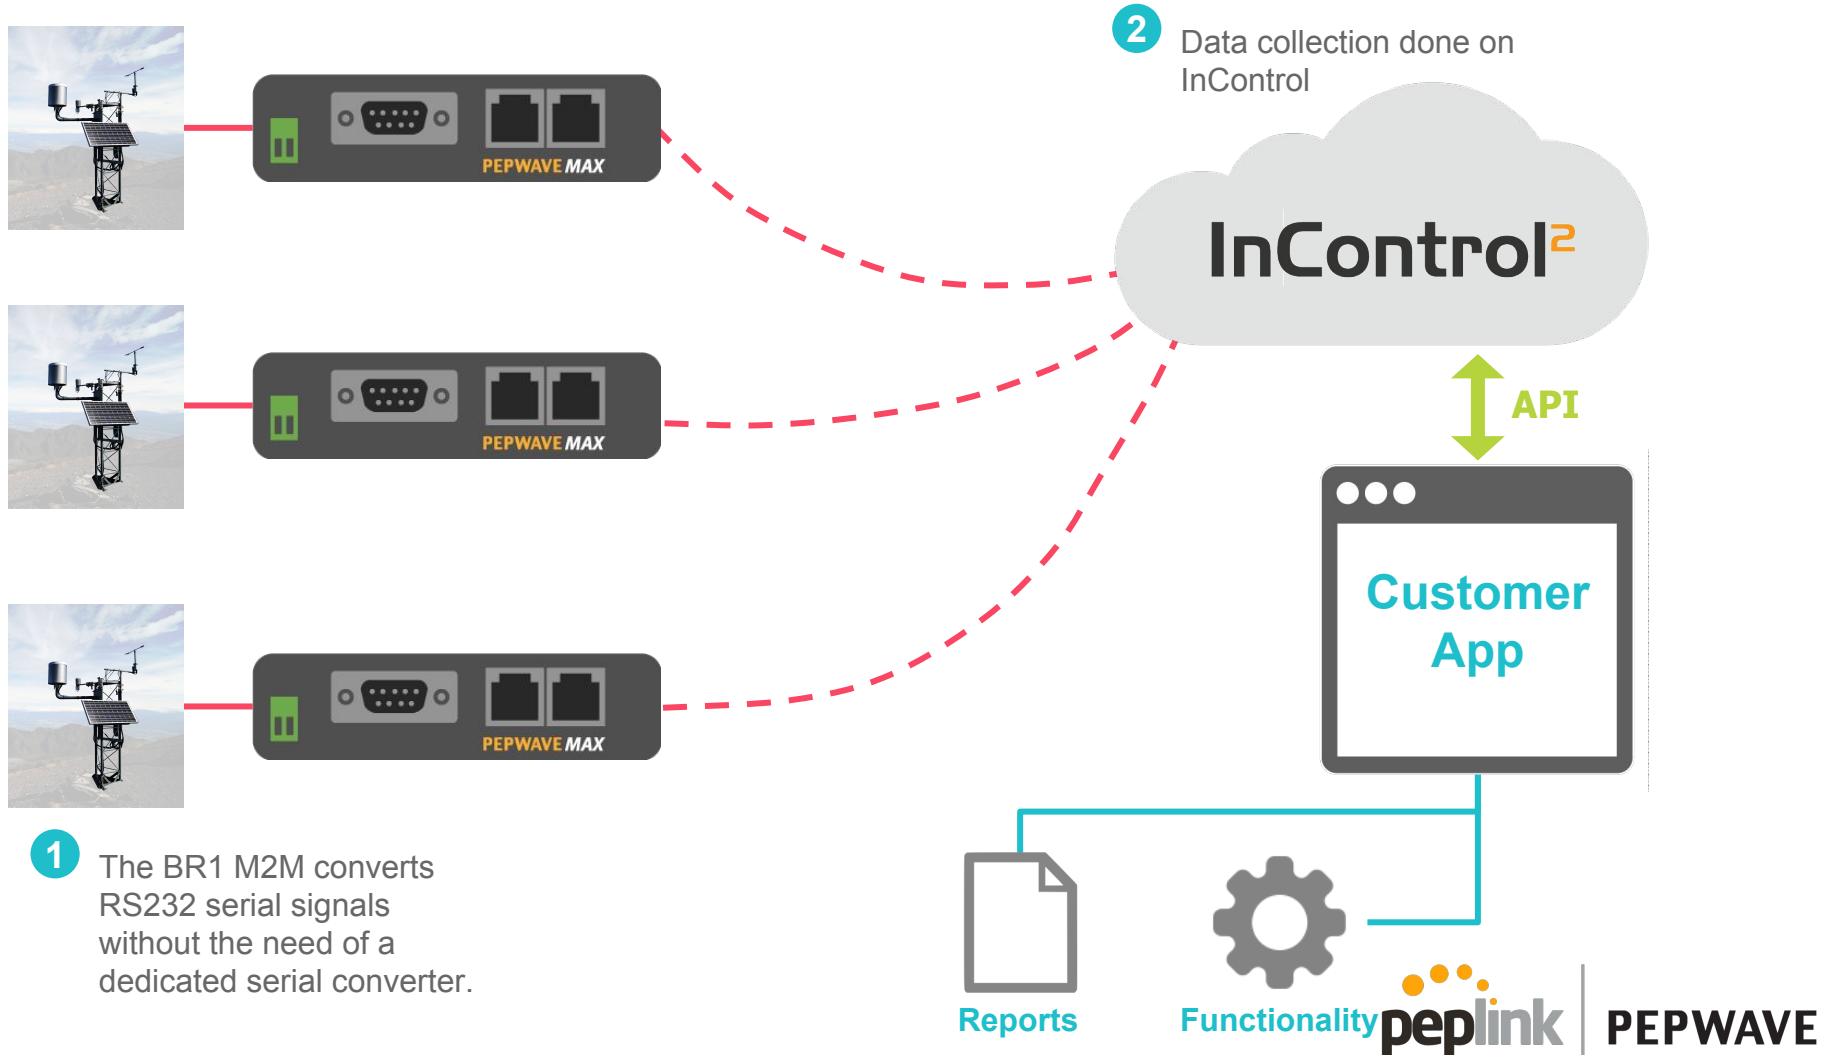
2 Data collection done on InControl

PEPWAVE MAX

PEPWAVE MAX

PEPWAVE MAX

InControl2

API

Customer App

1 The BR1 M2M converts RS232 serial signals without the need of a dedicated serial converter.

Reports

Functionality

peplink | PEPWAVE